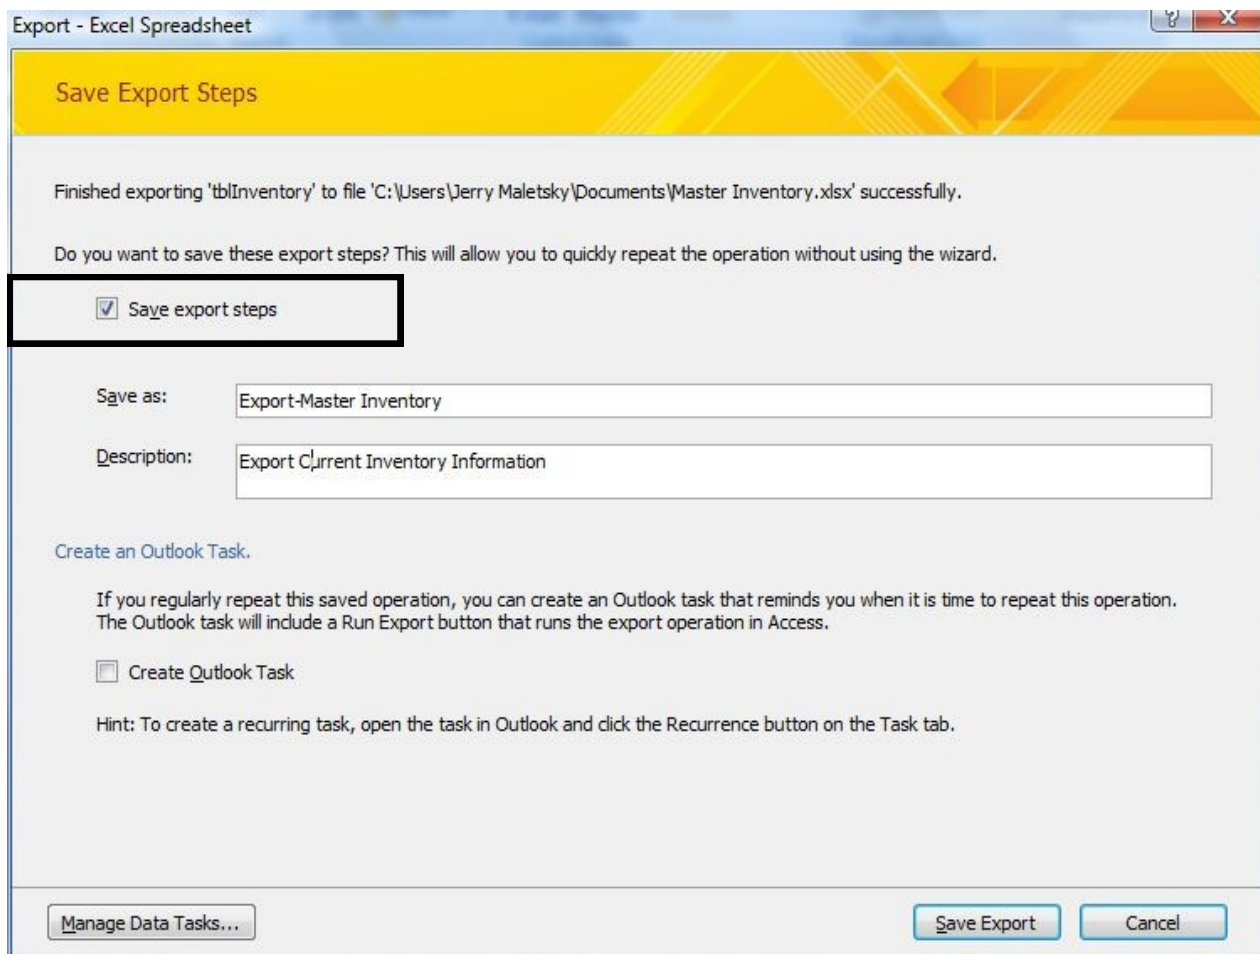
Export - Excel Spreadsheet

Save Export Steps

Finished exporting 'tblInventory' to file 'C:\Users\Jerry Maletsky\Documents\Master Inventory.xlsx' successfully.

Do you want to save these export steps? This will allow you to quickly repeat the operation without using the wizard.

Save export steps

Save as: Export-Master Inventory

Description: Export Current Inventory Information

Create an Outlook Task.

If you regularly repeat this saved operation, you can create an Outlook task that reminds you when it is time to repeat this operation. The Outlook task will include a Run Export button that runs the export operation in Access.

Create Outlook Task

Hint: To create a recurring task, open the task in Outlook and click the Recurrence button on the Task tab.

Manage Data Tasks...

Save Export

Cancel